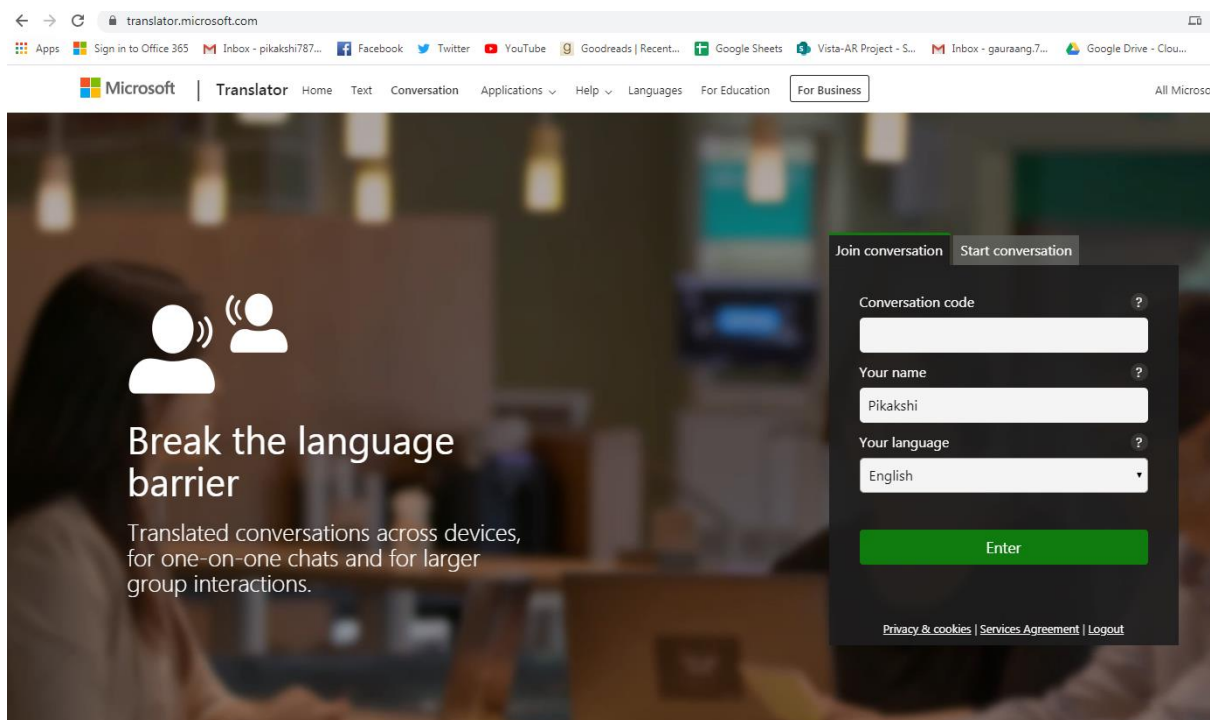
translator.microsoft.com

Apps Sign in to Office 365 Inbox - pikakshi787... Facebook Twitter YouTube Goodreads | Recent... Google Sheets Vista-AR Project - S... Inbox - gauraang.7... Google Drive - Clou...

Microsoft | Translator Home Text Conversation Applications Help Languages For Education For Business All Microso

Join conversation Start conversation

Conversation code ?

Your name ?

Pikakshi

Your language ?

English

Enter

Privacy & cookies | Services Agreement | Logout

Break the language barrier

Translated conversations across devices, for one-on-one chats and for larger group interactions.